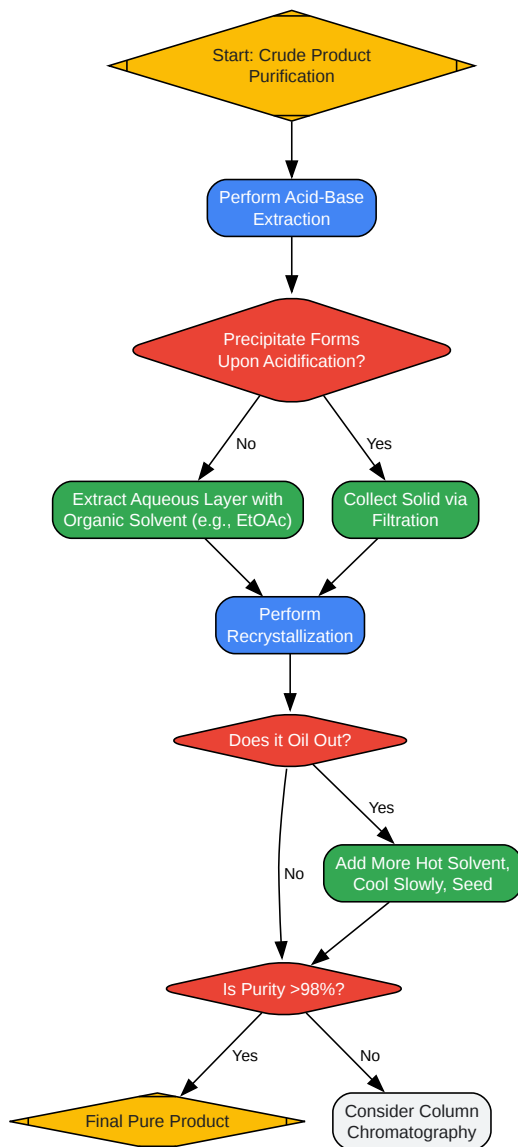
Start: Crude Product Purification

Perform Acid-Base Extraction

Precipitate Forms Upon Acidification?

No

Yes

Extract Aqueous Layer with Organic Solvent (e.g., EtOAc)

Collect Solid via Filtration

Perform Recrystallization

Does it Oil Out?

Yes

No

Add More Hot Solvent, Cool Slowly, Seed

Is Purity >98%?

Yes

No

Final Pure Product

Consider Column Chromatography